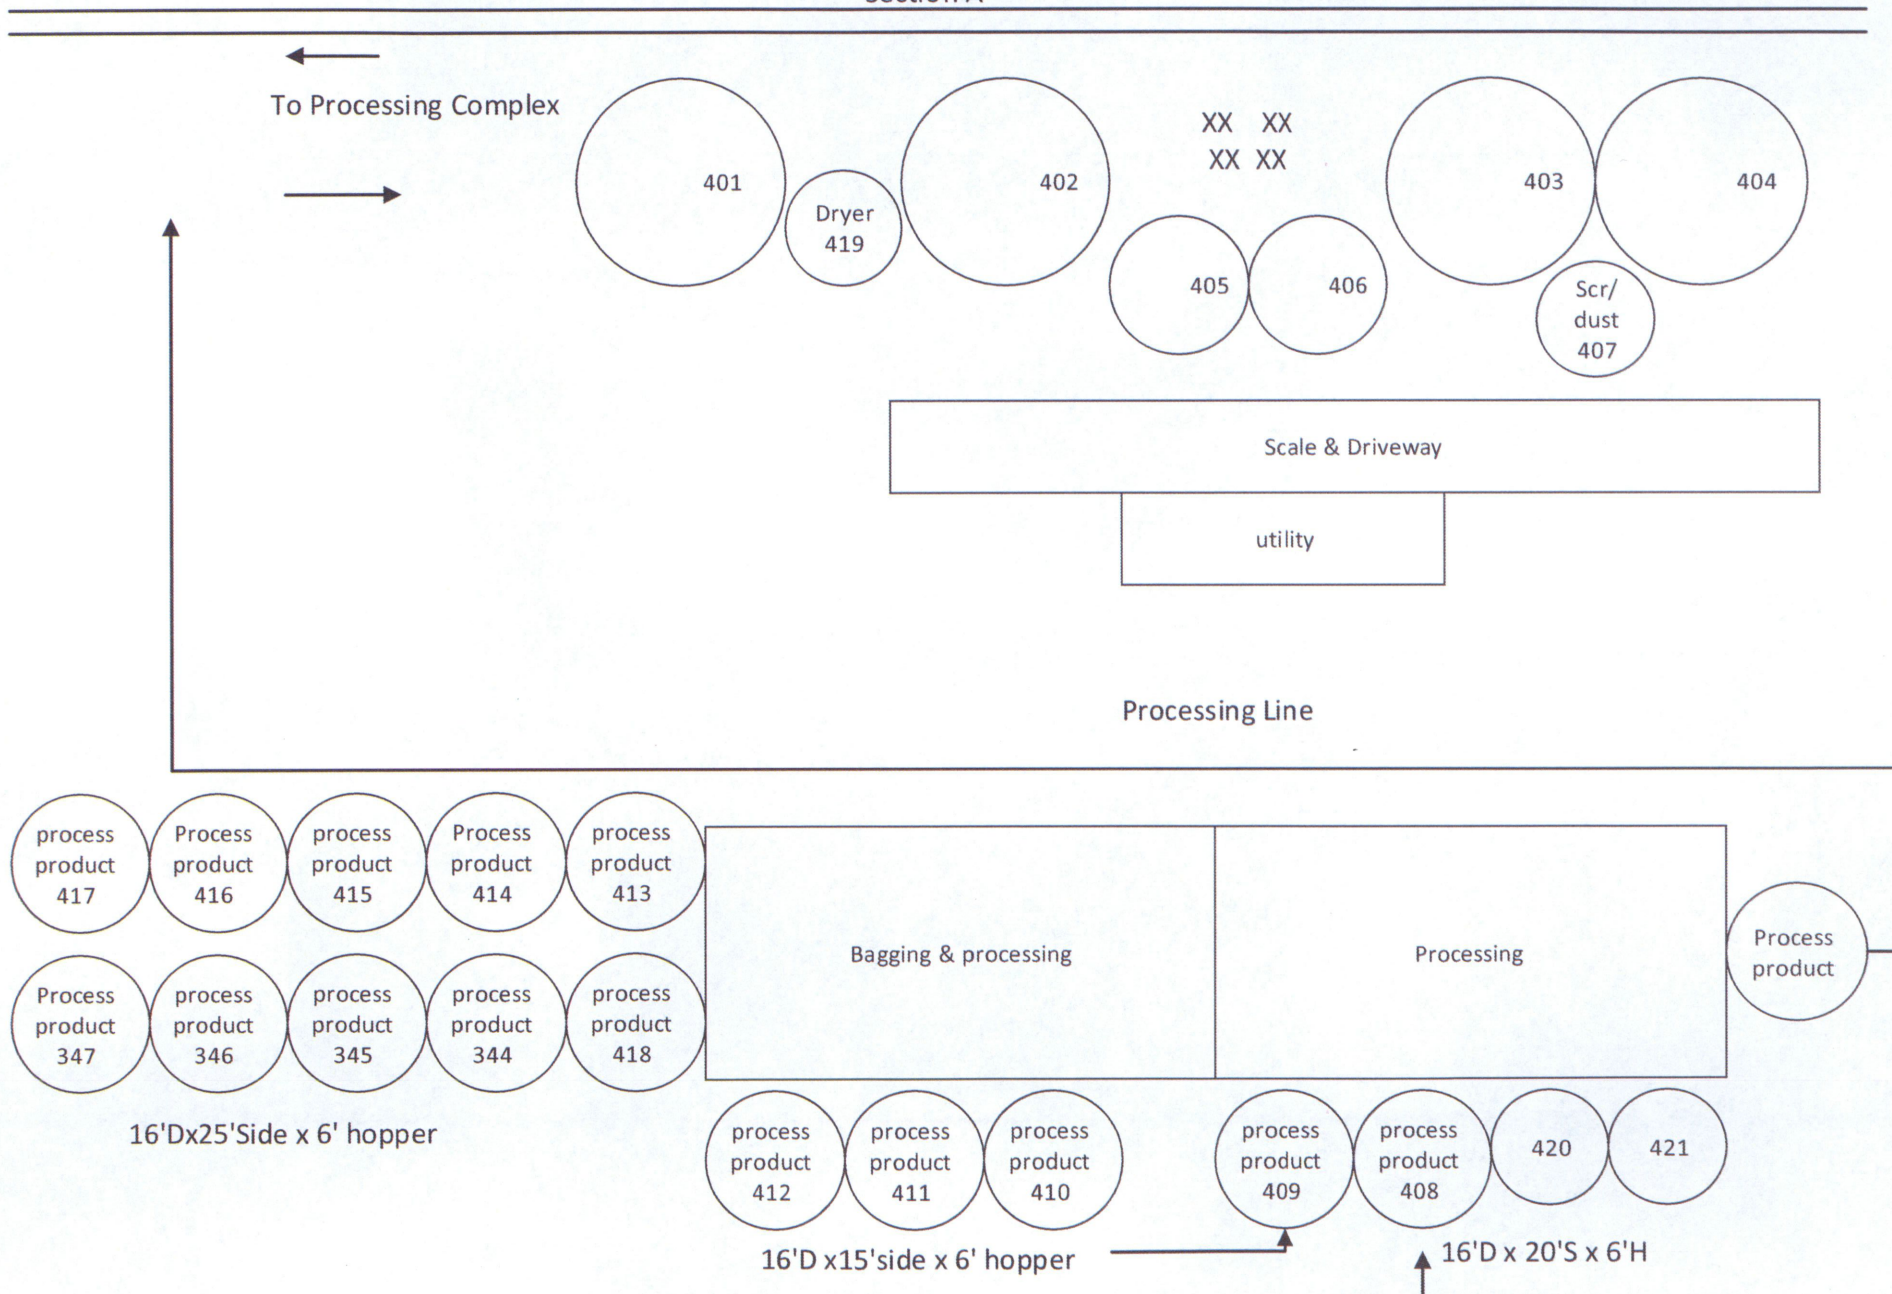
Section A

To Processing Complex

401

Dryer 419

402

XX XX
XX XX

405

406

403

404

Scr/ dust 407

Scale & Driveway

utility

Processing Line

process product 417

Process product 416

process product 415

Process product 414

process product 413

Process product 347

process product 346

process product 345

process product 344

process product 418

Bagging & processing

Processing

Process product

16'Dx25'Side x 6' hopper

process product 412

process product 411

process product 410

process product 409

process product 408

420

421

16'D x15'side x 6' hopper

16'D x 20'S x 6'H